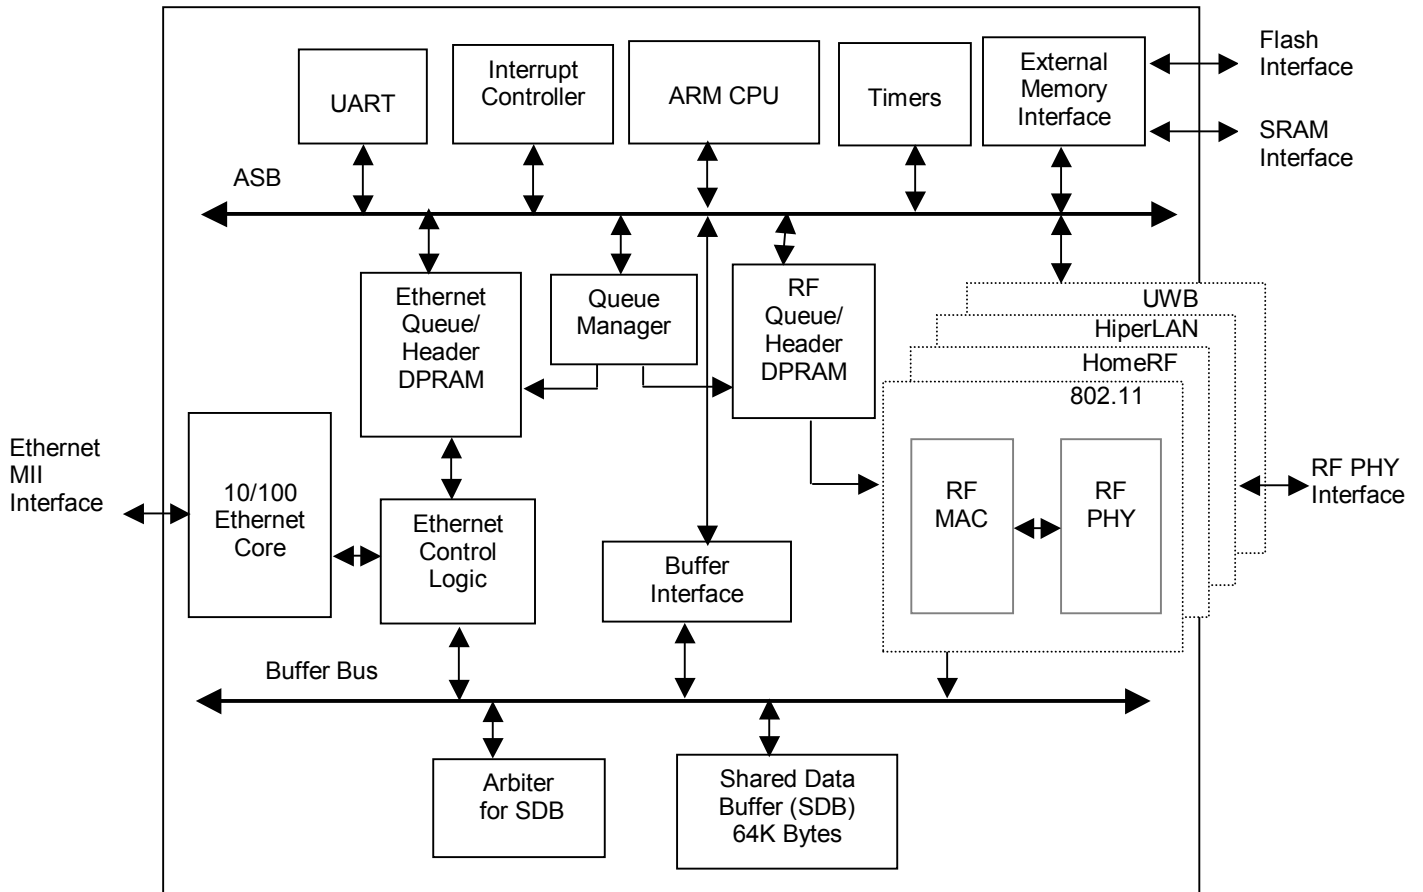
UART

Interrupt Controller

ARM CPU

Timers

External Memory Interface

Flash Interface

SRAM Interface

ASB

Ethernet Queue/ Header DPRAM

Queue Manager

RF Queue/ Header DPRAM

UWB

HiperLAN

HomeRF

802.11

Ethernet MII Interface

10/100 Ethernet Core

Ethernet Control Logic

Buffer Interface

RF MAC

RF PHY

RF PHY Interface

Buffer Bus

Arbiter for SDB

Shared Data Buffer (SDB) 64K Bytes